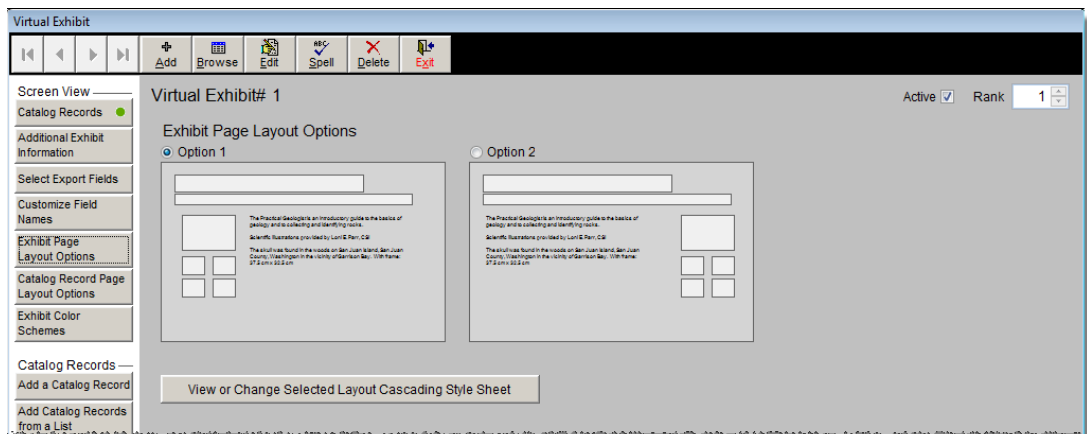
Virtual Exhibit

Add
Browse
Edit
Spell
Delete
Exit

Screen View
Catalog Records
Additional Exhibit Information
Select Export Fields
Customize Field Names
Exhibit Page Layout Options
Catalog Record Page Layout Options
Exhibit Color Schemes

Catalog Records
Add a Catalog Record
Add Catalog Records from a List

Virtual Exhibit# 1

Active
Rank 1

Exhibit Page Layout Options

Option 1

The Practical Geologist is an introductory guide to the basics of geology and to collecting and identifying rocks.

Scientific Illustrations provided by Lori E Parr, CSI

The skull was found in the woods on San Juan Island, San Juan County, Washington in the vicinity of Garrison Bay. With frame: 37.5 cm x 32.5 cm

Option 2

The Practical Geologist is an introductory guide to the basics of geology and to collecting and identifying rocks.

Scientific Illustrations provided by Lori E Parr, CSI

The skull was found in the woods on San Juan Island, San Juan County, Washington in the vicinity of Garrison Bay. With frame: 37.5 cm x 32.5 cm

View or Change Selected Layout Cascading Style Sheet